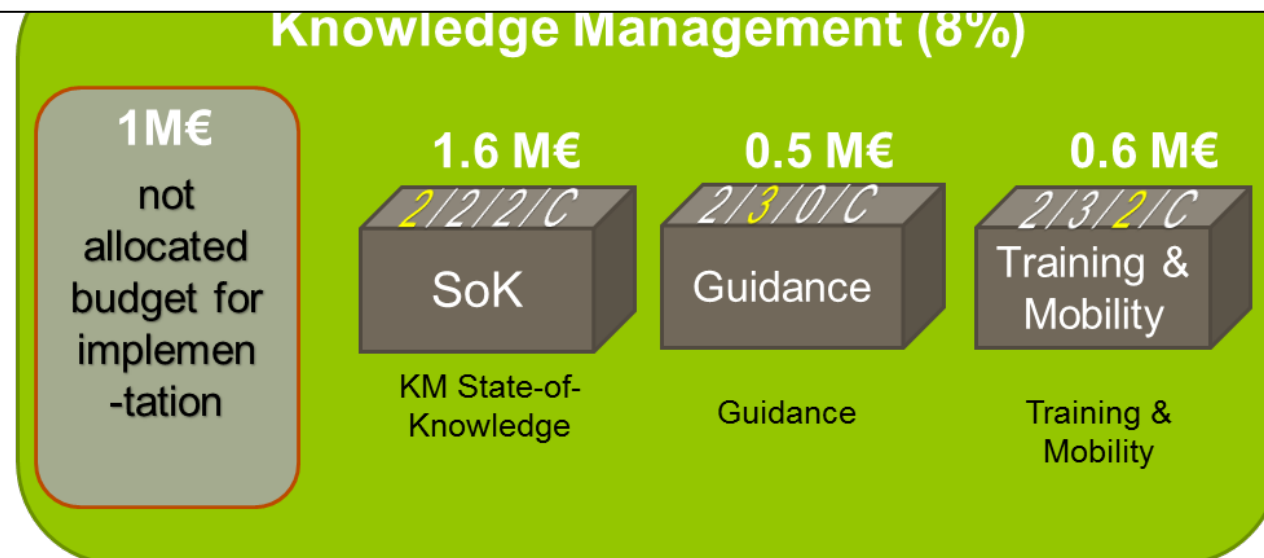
Knowledge Management (8%)

1M€
not allocated budget for implementation

1.6 M€
2/2/2/C
SoK
KM State-of-Knowledge

0.5 M€
2/3/0/C
Guidance
Guidance

0.6 M€
2/3/2/C
Training & Mobility
Training & Mobility